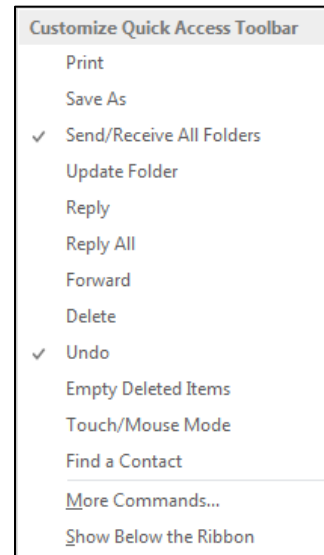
Customize Quick Access Toolbar
Print
Save As
✓ Send/Receive All Folders
Update Folder
Reply
Reply All
Forward
Delete
✓ Undo
Empty Deleted Items
Touch/Mouse Mode
Find a Contact
More Commands...
Show Below the Ribbon